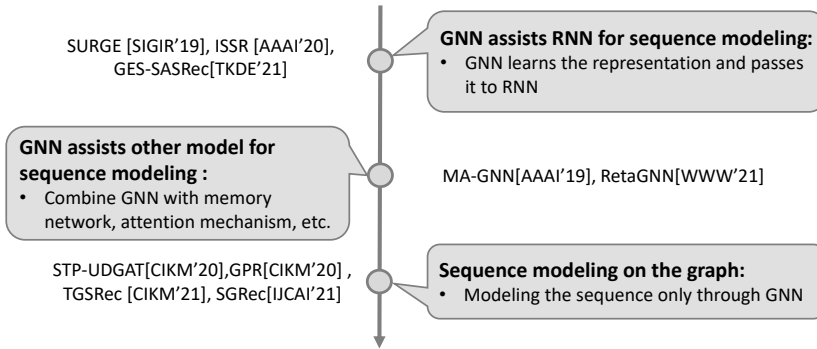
SURGE [SIGIR'19], ISSR [AAAI'20], GES-SASRec[TKDE'21]

**GNN assists RNN for sequence modeling:**
• GNN learns the representation and passes it to RNN

**GNN assists other model for sequence modeling :**
• Combine GNN with memory network, attention mechanism, etc.

MA-GNN[AAAI'19], RetaGNN[WWW'21]

STP-UDGAT[CIKM'20],GPR[CIKM'20] , TGSRec [CIKM'21], SGRec[IJCAI'21]

**Sequence modeling on the graph:**
• Modeling the sequence only through GNN